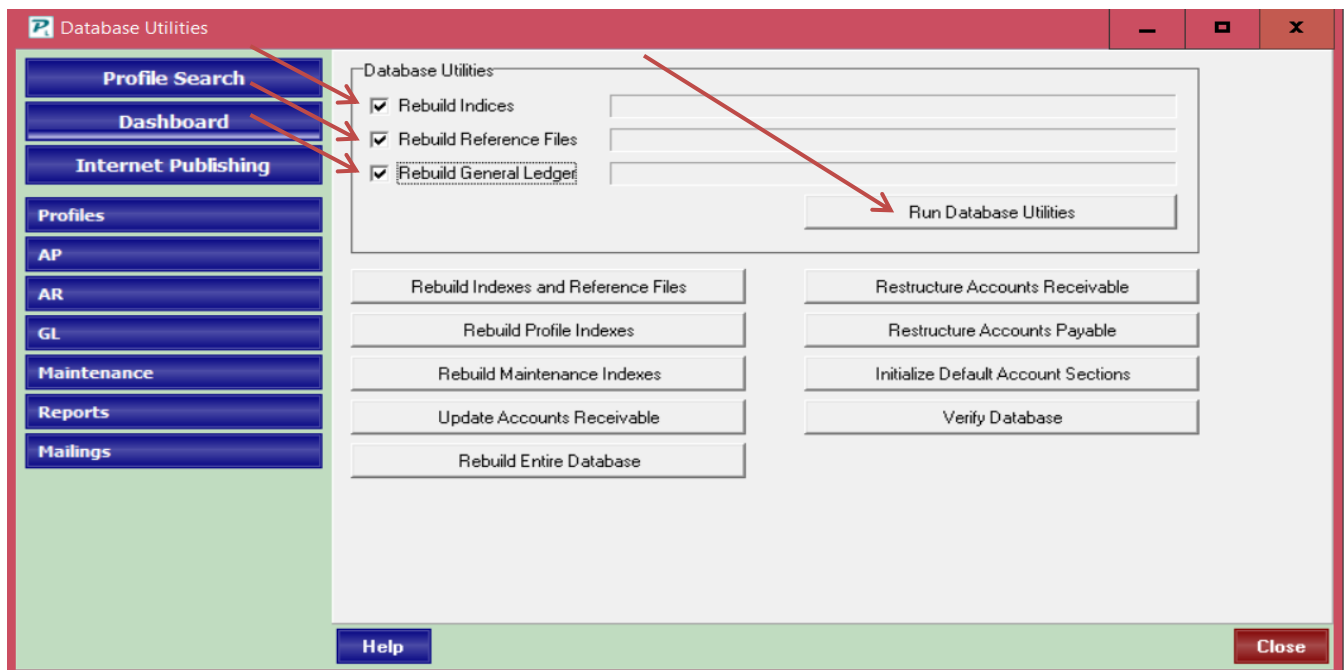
Database Utilities

Profile Search
Dashboard
Internet Publishing
Profiles
AP
AR
GL
Maintenance
Reports
Mailings

Database Utilities
☑ Rebuild Indices
☑ Rebuild Reference Files
☑ Rebuild General Ledger
Run Database Utilities

Rebuild Indexes and Reference Files
Rebuild Profile Indexes
Rebuild Maintenance Indexes
Update Accounts Receivable
Rebuild Entire Database

Restructure Accounts Receivable
Restructure Accounts Payable
Initialize Default Account Sections
Verify Database

Help
Close